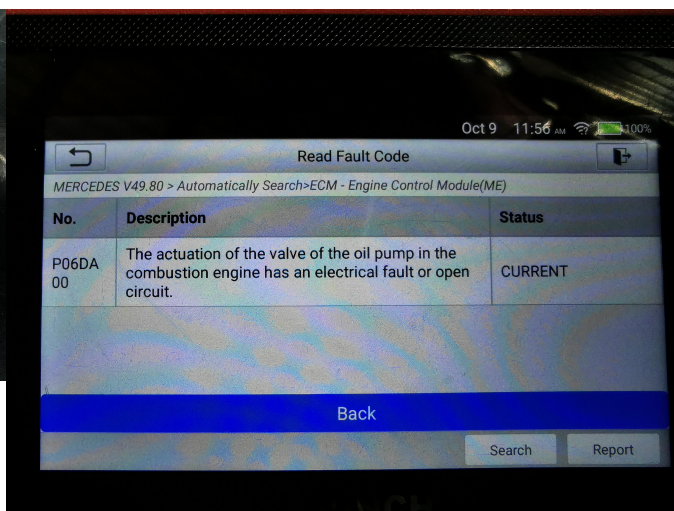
Oct 9 11:56 AM 100%

Read Fault Code

MERCEDES V49.80 > Automatically Search>ECM - Engine Control Module(ME)

| No. | Description | Status |
|---|---|---|
| P06DA 00 | The actuation of the valve of the oil pump in the combustion engine has an electrical fault or open circuit. | CURRENT |

Back

Search

Report